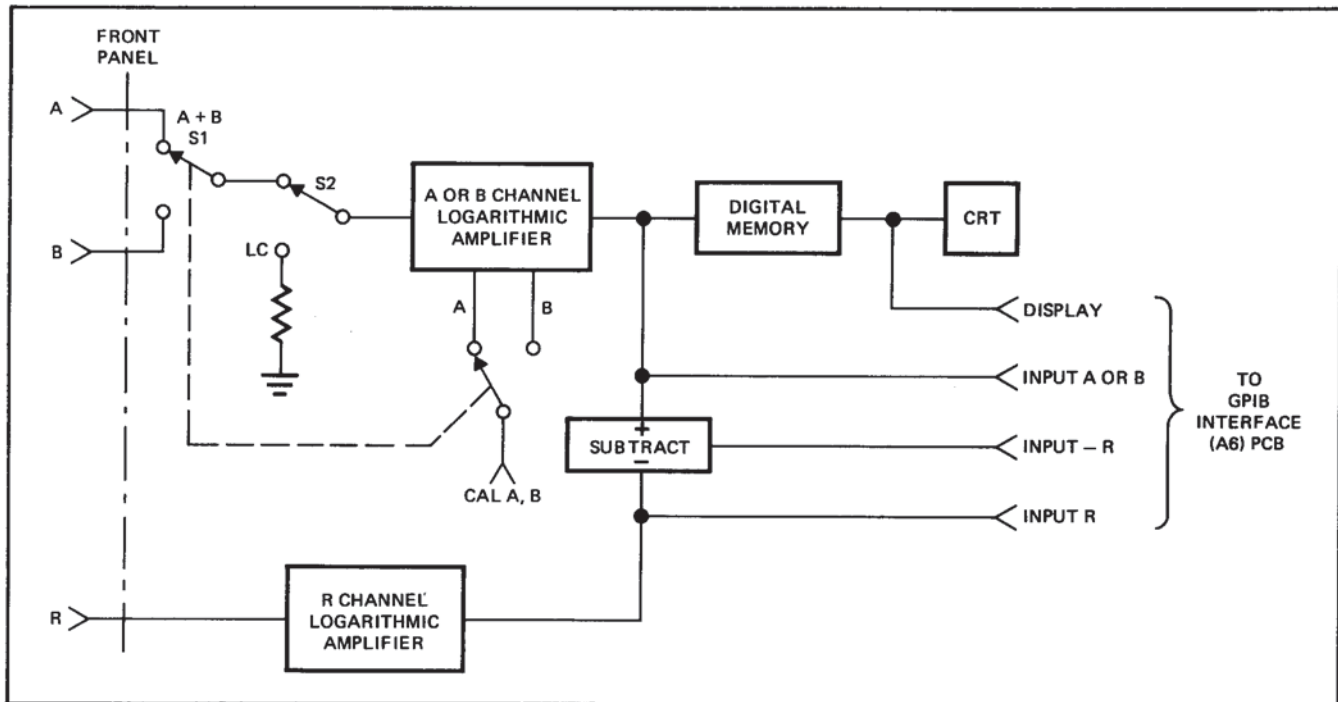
FRONT PANEL

A

A + B
S1

S2

B

LC

A OR B CHANNEL LOGARITHMIC AMPLIFIER

A

B

CAL A, B

DIGITAL MEMORY

CRT

DISPLAY

INPUT A OR B

+
SUBTRACT
−

INPUT − R

INPUT R

TO GPIB INTERFACE (A6) PCB

R

R CHANNEL LOGARITHMIC AMPLIFIER